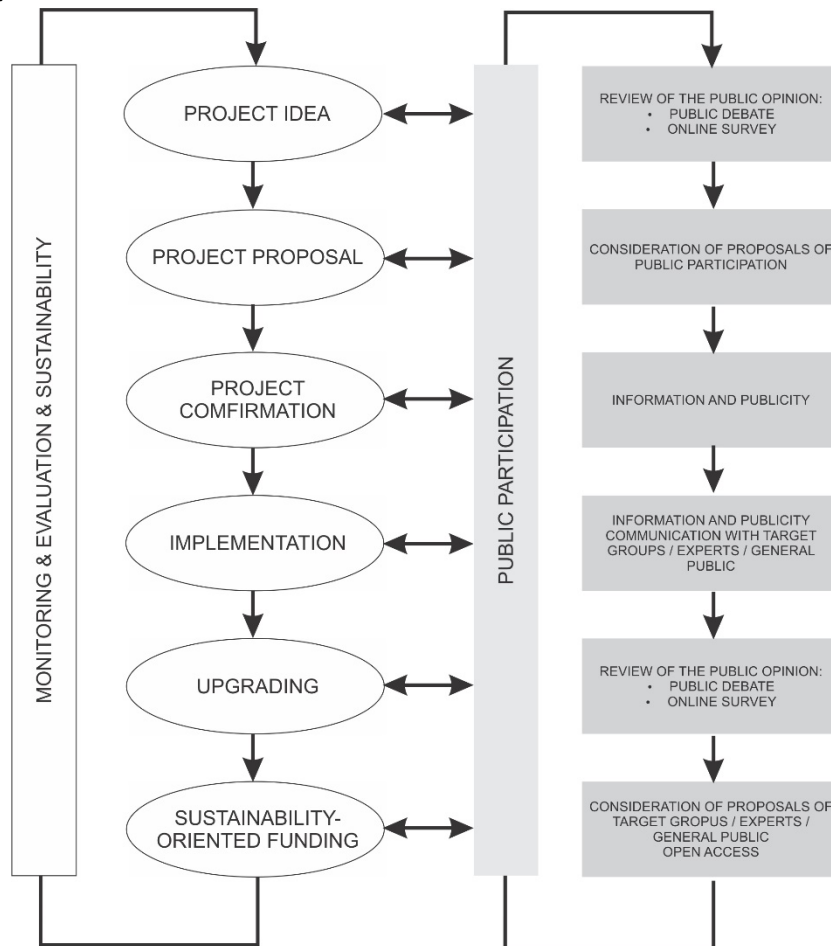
MONITORING & EVALUATION & SUSTAINABILITY

PROJECT IDEA

PROJECT PROPOSAL

PROJECT COMFIRMATION

IMPLEMENTATION

UPGRADING

SUSTAINABILITY-ORIENTED FUNDING

PUBLIC PARTICIPATION

REVIEW OF THE PUBLIC OPINION:
• PUBLIC DEBATE
• ONLINE SURVEY

CONSIDERATION OF PROPOSALS OF PUBLIC PARTICIPATION

INFORMATION AND PUBLICITY

INFORMATION AND PUBLICITY COMMUNICATION WITH TARGET GROUPS / EXPERTS / GENERAL PUBLIC

REVIEW OF THE PUBLIC OPINION:
• PUBLIC DEBATE
• ONLINE SURVEY

CONSIDERATION OF PROPOSALS OF TARGET GROPUS / EXPERTS / GENERAL PUBLIC OPEN ACCESS